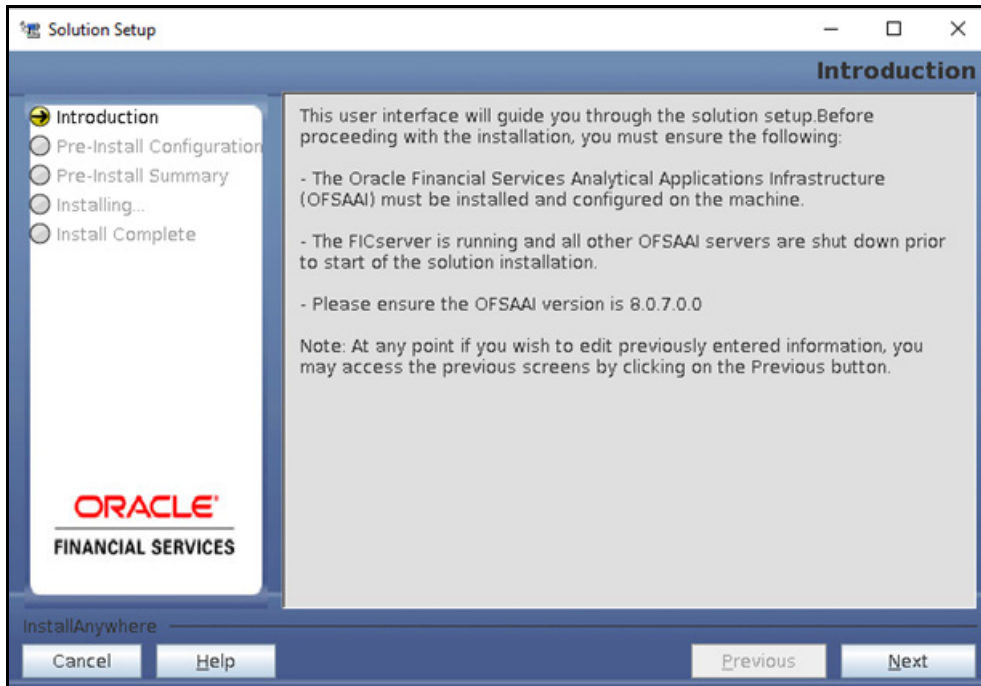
Solution Setup

Introduction

Introduction
Pre-Install Configuration
Pre-Install Summary
Installing...
Install Complete

This user interface will guide you through the solution setup.Before proceeding with the installation, you must ensure the following:

- The Oracle Financial Services Analytical Applications Infrastructure (OFSAAI) must be installed and configured on the machine.

- The FICserver is running and all other OFSAAI servers are shut down prior to start of the solution installation.

- Please ensure the OFSAAI version is 8.0.7.0.0

Note: At any point if you wish to edit previously entered information, you may access the previous screens by clicking on the Previous button.

ORACLE
FINANCIAL SERVICES

InstallAnywhere

Cancel
Help
Previous
Next